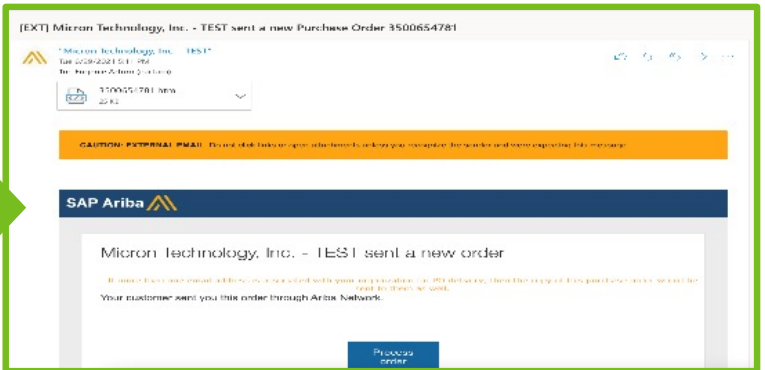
[EXT] Micron Technology, Inc. - TEST sent a new Purchase Order 3500654781

"Micron Technology, Inc. - TEST"
Tue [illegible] PM
To: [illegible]

3500654781.htm
25 KB

CAUTION: EXTERNAL EMAIL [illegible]

SAP Ariba

Micron Technology, Inc. - TEST sent a new order

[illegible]

Your customer sent you this order through Ariba Network.

Process order